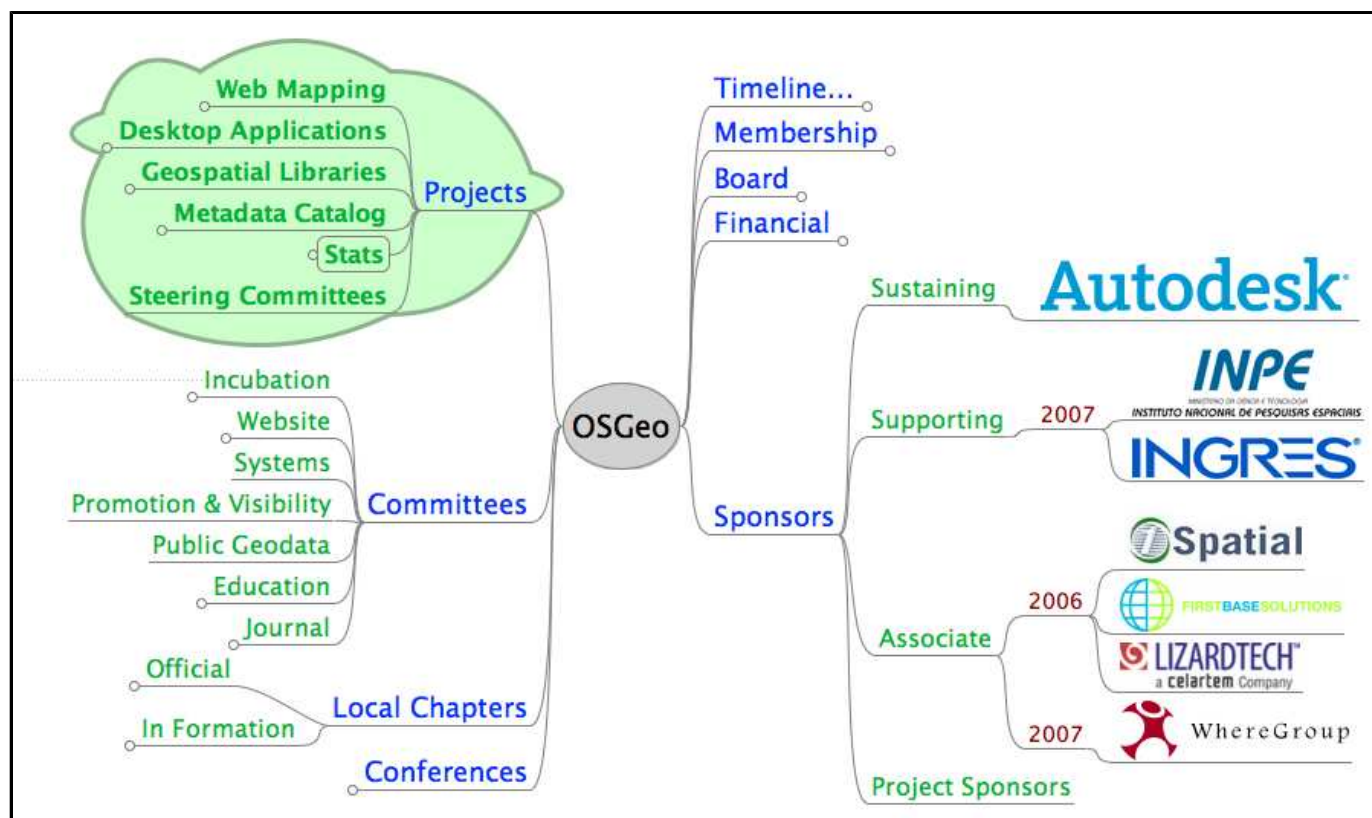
Web Mapping
Desktop Applications
Geospatial Libraries
Metadata Catalog
Stats
Steering Committees
Projects

Incubation
Website
Systems
Promotion & Visibility
Public Geodata
Education
Journal
Committees

Official
In Formation
Local Chapters

Conferences

OSGeo

Timeline...
Membership
Board
Financial

Sponsors
Sustaining
Autodesk
Supporting
2007
INPE
MINISTÉRIO DA CIÊNCIA E TECNOLOGIA
INSTITUTO NACIONAL DE PESQUISAS ESPACIAIS
INGRES
Associate
Spatial
2006
FIRSTBASESOLUTIONS
LIZARDTECH
a celartem Company
2007
WhereGroup
Project Sponsors